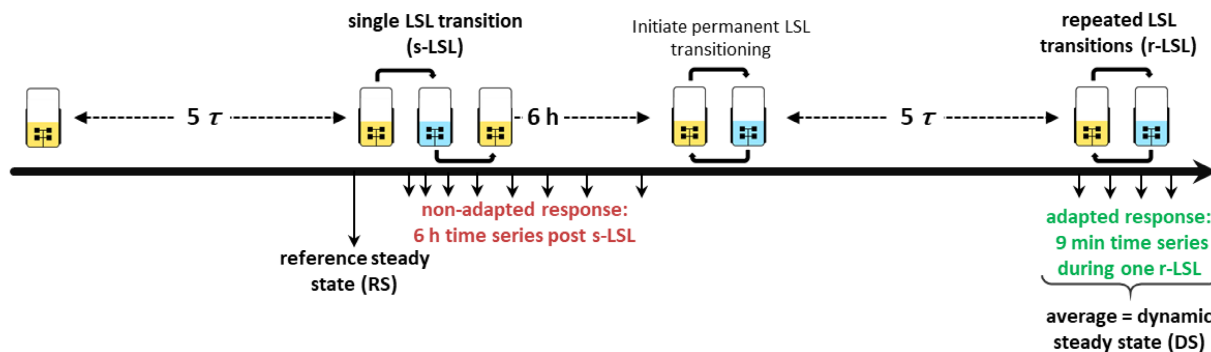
single LSL transition (s-LSL)

Initiate permanent LSL transitioning

repeated LSL transitions (r-LSL)

5 $\tau$

6 h

5 $\tau$

reference steady state (RS)

non-adapted response: 6 h time series post s-LSL

adapted response: 9 min time series during one r-LSL

average = dynamic steady state (DS)